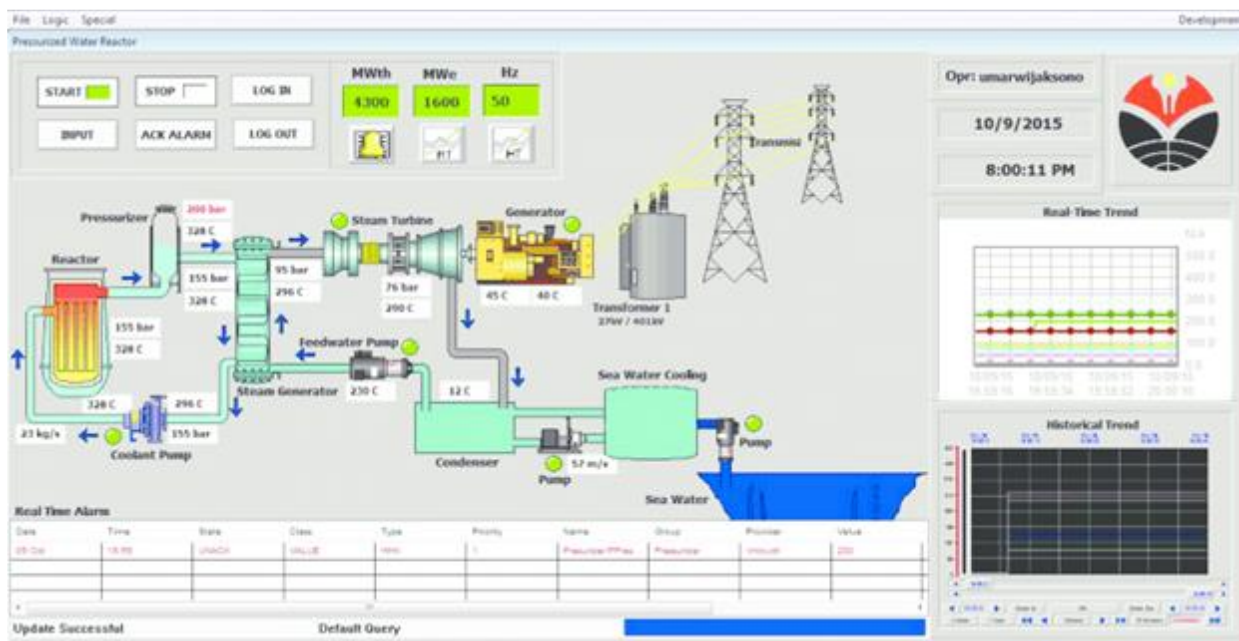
File Logic Special

Development

Pressurized Water Reactor

START

STOP

LOG IN

INPUT

ACK ALARM

LOG OUT

MWth

4300

MWe

1600

Hz

50

Opr: umarwijaksono

10/9/2015

8:00:11 PM

Transmisi

Pressurizer

200 bar

328 C

Steam Turbine

Generator

Reactor

155 bar

328 C

95 bar

296 C

76 bar

200 C

45 C

40 C

Transformer 1

27kV / 401kV

155 bar

328 C

Feedwater Pump

230 C

12 C

Sea Water Cooling

328 C

296 C

155 bar

23 kg/s

Coolant Pump

Steam Generator

Condenser

57 m/s

Pump

Pump

Sea Water

Real-Time Trend

Historical Trend

Real Time Alarm

| Date | Time | State | Class | Type | Priority | Name | Group | Provider | Value |
|---|---|---|---|---|---|---|---|---|---|
| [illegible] | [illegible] | UNACK | VALUE | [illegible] | 1 | Pressurizer Press | Pressurizer | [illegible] | 200 |

Update Successful

Default Query